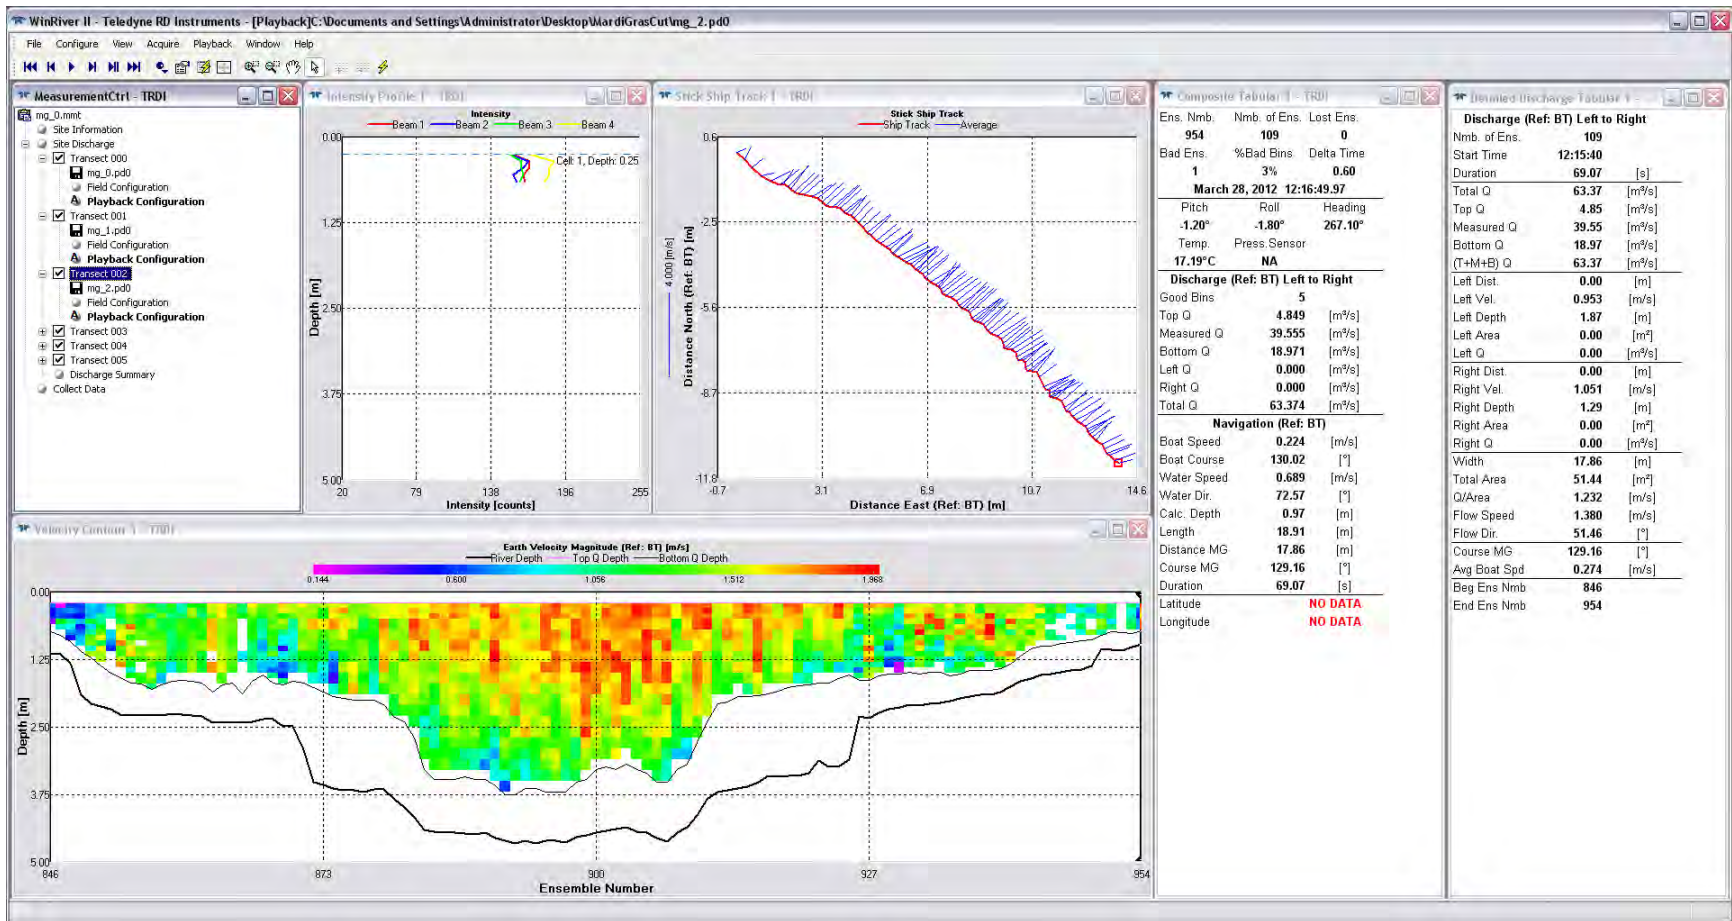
WinRiver II - Teledyne RD Instruments - [Playback]C:\Documents and Settings\Administrator\Desktop\MardiGrasCut\mg_2.pd0

File Configure View Acquire Playback Window Help

MeasurementCtrl - TRDI

mg_0.mmt
Site Information
Site Discharge
Transect 000
mg_0.pd0
Field Configuration
Playback Configuration
Transect 001
mg_1.pd0
Field Configuration
Playback Configuration
Transect 002
mg_2.pd0
Field Configuration
Playback Configuration
Transect 003
Transect 004
Transect 005
Discharge Summary
Collect Data

Intensity Profile 1 - TRDI

Intensity
Beam 1 Beam 2 Beam 3 Beam 4
Cell: 1, Depth: 0.25
Depth [m]
0.00
1.25
2.50
3.75
5.00
20 79 138 196 255
Intensity [counts]

Stick Ship Track 1 - TRDI

Stick Ship Track
Ship Track Average
4.000 [m/s]
Distance North (Ref: BT) [m]
0.6
-2.5
-5.6
-8.7
-11.8
-0.7 3.1 6.9 10.7 14.6
Distance East (Ref: BT) [m]

Composite Tabular 1 - TRDI

| Ens. Nmb. | Nmb. of Ens. | Lost Ens. |
|---|---|---|
| 954 | 109 | 0 |
| Bad Ens. | %Bad Bins | Delta Time |
| 1 | 3% | 0.60 |

March 28, 2012 12:16:49.97

| Pitch | Roll | Heading |
|---|---|---|
| -1.20° | -1.80° | 267.10° |
| Temp. | Press.Sensor | |
| 17.19°C | NA | |

Discharge (Ref: BT) Left to Right

| | | |
|---|---|---|
| Good Bins | 5 | |
| Top Q | 4.849 | [m³/s] |
| Measured Q | 39.555 | [m³/s] |
| Bottom Q | 18.971 | [m³/s] |
| Left Q | 0.000 | [m³/s] |
| Right Q | 0.000 | [m³/s] |
| Total Q | 63.374 | [m³/s] |

Navigation (Ref: BT)

| | | |
|---|---|---|
| Boat Speed | 0.224 | [m/s] |
| Boat Course | 130.02 | [°] |
| Water Speed | 0.689 | [m/s] |
| Water Dir. | 72.57 | [°] |
| Calc. Depth | 0.97 | [m] |
| Length | 18.91 | [m] |
| Distance MG | 17.86 | [m] |
| Course MG | 129.16 | [°] |
| Duration | 69.07 | [s] |
| Latitude | NO DATA | |
| Longitude | NO DATA | |

Detailed Discharge Tabular 1 -

Discharge (Ref: BT) Left to Right

| | | |
|---|---|---|
| Nmb. of Ens. | 109 | |
| Start Time | 12:15:40 | |
| Duration | 69.07 | [s] |
| Total Q | 63.37 | [m³/s] |
| Top Q | 4.85 | [m³/s] |
| Measured Q | 39.55 | [m³/s] |
| Bottom Q | 18.97 | [m³/s] |
| (T+M+B) Q | 63.37 | [m³/s] |
| Left Dist. | 0.00 | [m] |
| Left Vel. | 0.953 | [m/s] |
| Left Depth | 1.87 | [m] |
| Left Area | 0.00 | [m²] |
| Left Q | 0.00 | [m³/s] |
| Right Dist. | 0.00 | [m] |
| Right Vel. | 1.051 | [m/s] |
| Right Depth | 1.29 | [m] |
| Right Area | 0.00 | [m²] |
| Right Q | 0.00 | [m³/s] |
| Width | 17.86 | [m] |
| Total Area | 51.44 | [m²] |
| Q/Area | 1.232 | [m/s] |
| Flow Speed | 1.380 | [m/s] |
| Flow Dir. | 51.46 | [°] |
| Course MG | 129.16 | [°] |
| Avg Boat Spd | 0.274 | [m/s] |
| Beg Ens Nmb | 846 | |
| End Ens Nmb | 954 | |

Velocity Contour 1 - TRDI

Earth Velocity Magnitude (Ref: BT) [m/s]
River Depth Top Q Depth Bottom Q Depth
0.144 0.600 1.056 1.512 1.968
Depth [m]
0.00
1.25
2.50
3.75
5.00
846 873 900 927 954
Ensemble Number